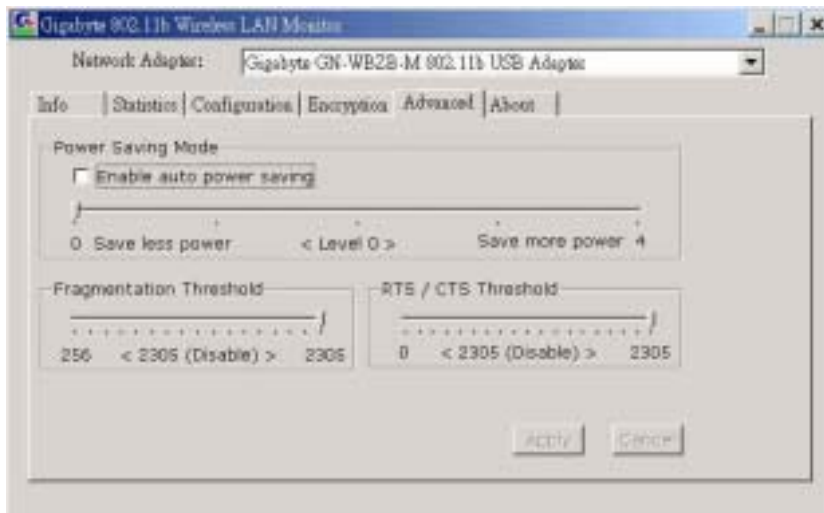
Gigabyte 802.11b Wireless LAN Monitor

Network Adapter: Gigabyte GN-WB2B-M 802.11b USB Adapter

Info | Statistics | Configuration | Encryption | Advanced | About

Power Saving Mode

Enable auto power saving

0 Save less power < Level 0 > Save more power 4

Fragmentation Threshold

256 < 2305 (Disable) > 2305

RTS / CTS Threshold

0 < 2305 (Disable) > 2305

Apply Cancel